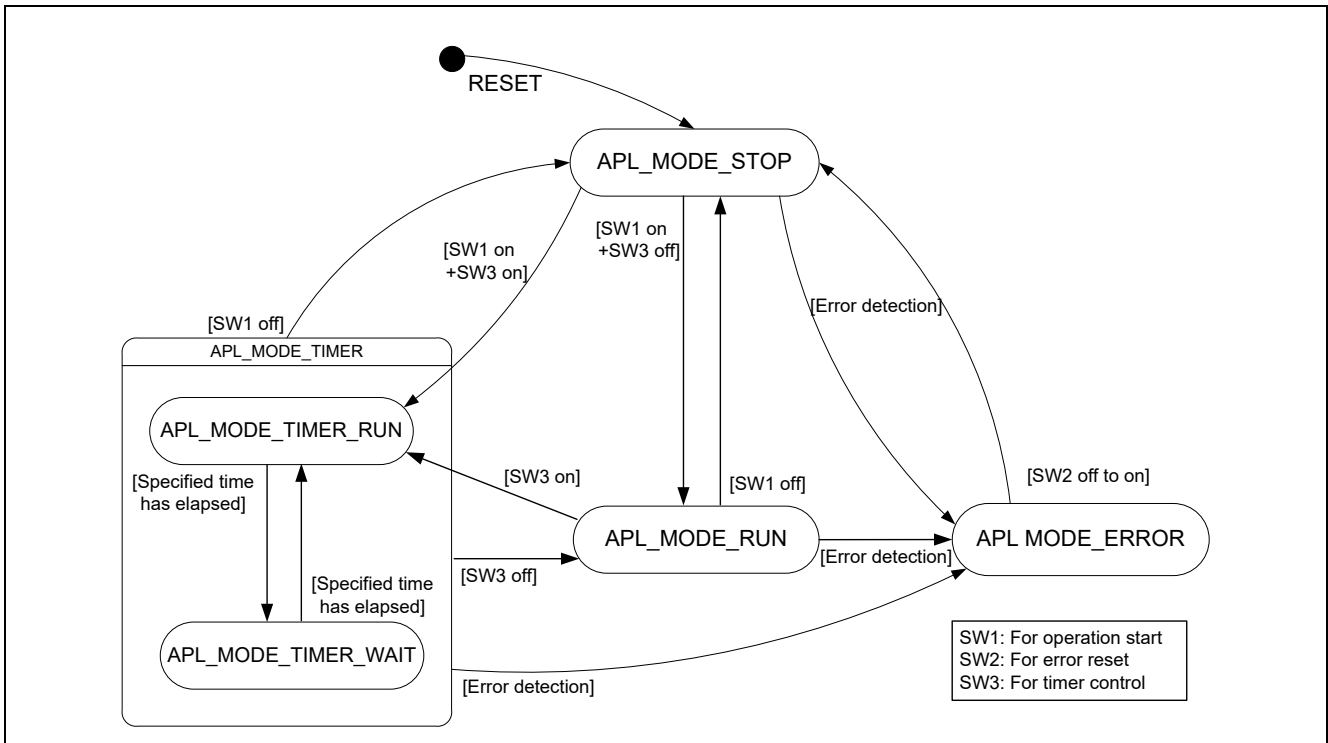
RESET

APL_MODE_STOP

[SW1 on +SW3 on]

[SW1 on +SW3 off]

[Error detection]

[SW1 off]

APL_MODE_TIMER

APL_MODE_TIMER_RUN

[Specified time has elapsed]

[SW3 on]

[SW1 off]

[SW2 off to on]

APL_MODE_RUN

[Error detection]

APL MODE_ERROR

[SW3 off]

[Specified time has elapsed]

APL_MODE_TIMER_WAIT

[Error detection]

SW1: For operation start
SW2: For error reset
SW3: For timer control